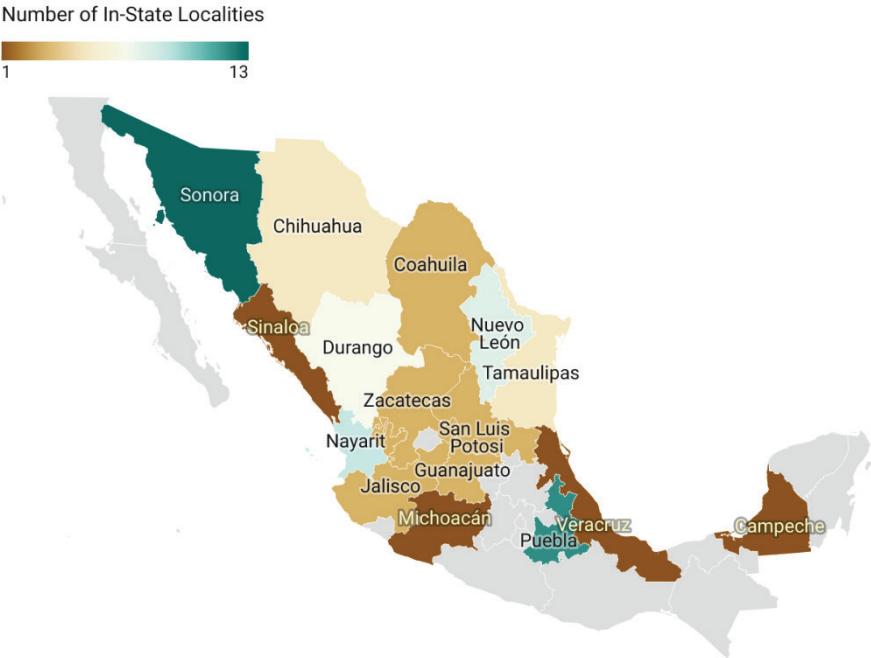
Number of In-State Localities

1

13

Sonora

Chihuahua

Coahuila

Sinaloa

Durango

Nuevo León

Tamaulipas

Zacatecas

San Luis Potosi

Nayarit

Guanajuato

Jalisco

Michoacán

Veracruz

Puebla

Campeche